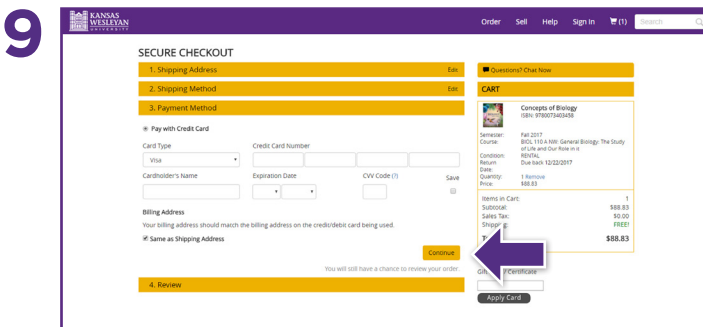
9

KANSAS WESLEYAN UNIVERSITY

Order Sell Help Sign In (1) Search

SECURE CHECKOUT

1. Shipping Address Edit

2. Shipping Method Edit

3. Payment Method

Pay with Credit Card

Card Type
Visa

Credit Card Number

Cardholder's Name

Expiration Date

CVV Code (?)

Save

Billing Address

Your billing address should match the billing address on the credit/debit card being used.

Same as Shipping Address

Continue

You will still have a chance to review your order.

4. Review

Questions? Chat Now

CART

Concepts of Biology
ISBN: 9780073403458

Semester: Fall 2017
Course: BIOL 110 A NW: General Biology: The Study of Life and Our Role in it
Condition: RENTAL
Return Date: Due back 12/22/2017
Quantity: 1 Remove
Price: $88.83

Items in Cart: 1
Subtotal: $88.83
Sales Tax: $0.00
Shipping: FREE!
T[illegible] $88.83

Gi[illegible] Certificate

Apply Card